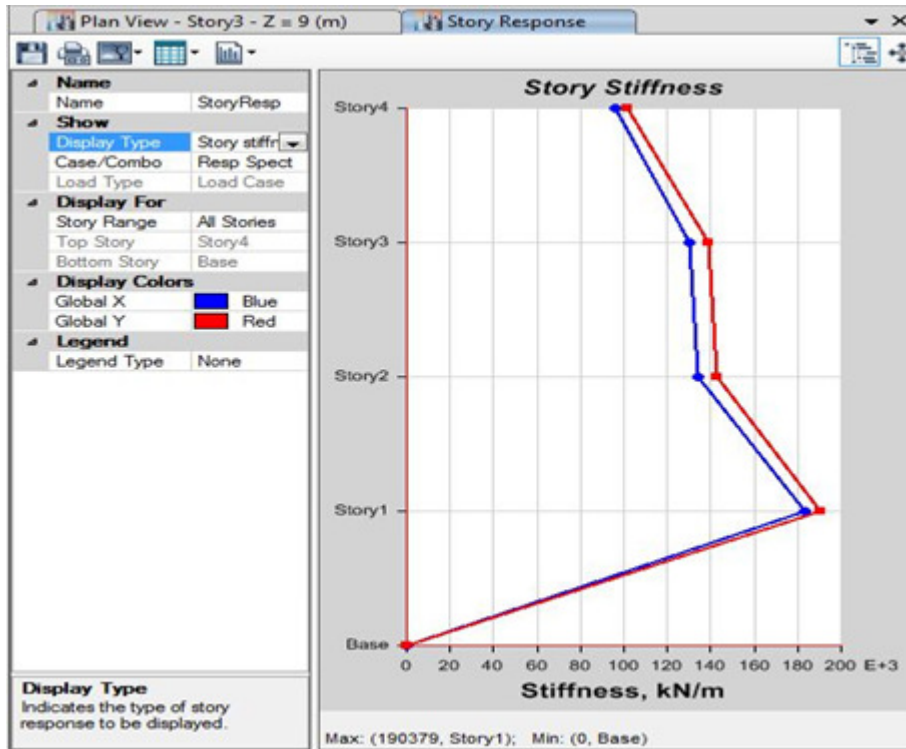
Plan View - Story3 - Z = 9 (m)
Story Response

| Name | |
|---|---|
| Name | StoryResp |
| **Show** | |
| Display Type | Story stiffn |
| Case/Combo | Resp Spect |
| Load Type | Load Case |
| **Display For** | |
| Story Range | All Stories |
| Top Story | Story4 |
| Bottom Story | Base |
| **Display Colors** | |
| Global X | Blue |
| Global Y | Red |
| **Legend** | |
| Legend Type | None |

Display Type
Indicates the type of story response to be displayed.

Story Stiffness

Story4
Story3
Story2
Story1
Base

0 20 40 60 80 100 120 140 160 180 200 E+3

Stiffness, kN/m

Max: (190379, Story1); Min: (0, Base)